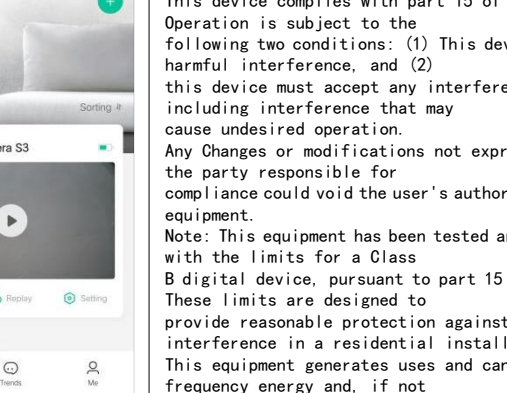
Sorting

ra S3

Replay

Setting

Trends

Me

This device complies with part 15 of
Operation is subject to the following two conditions: (1) This dev harmful interference, and (2) this device must accept any interfere including interference that may cause undesired operation.
Any Changes or modifications not expr the party responsible for compliance could void the user's author equipment.
Note: This equipment has been tested an with the limits for a Class B digital device, pursuant to part 15 These limits are designed to provide reasonable protection against interference in a residential install This equipment generates uses and car frequency energy and, if not